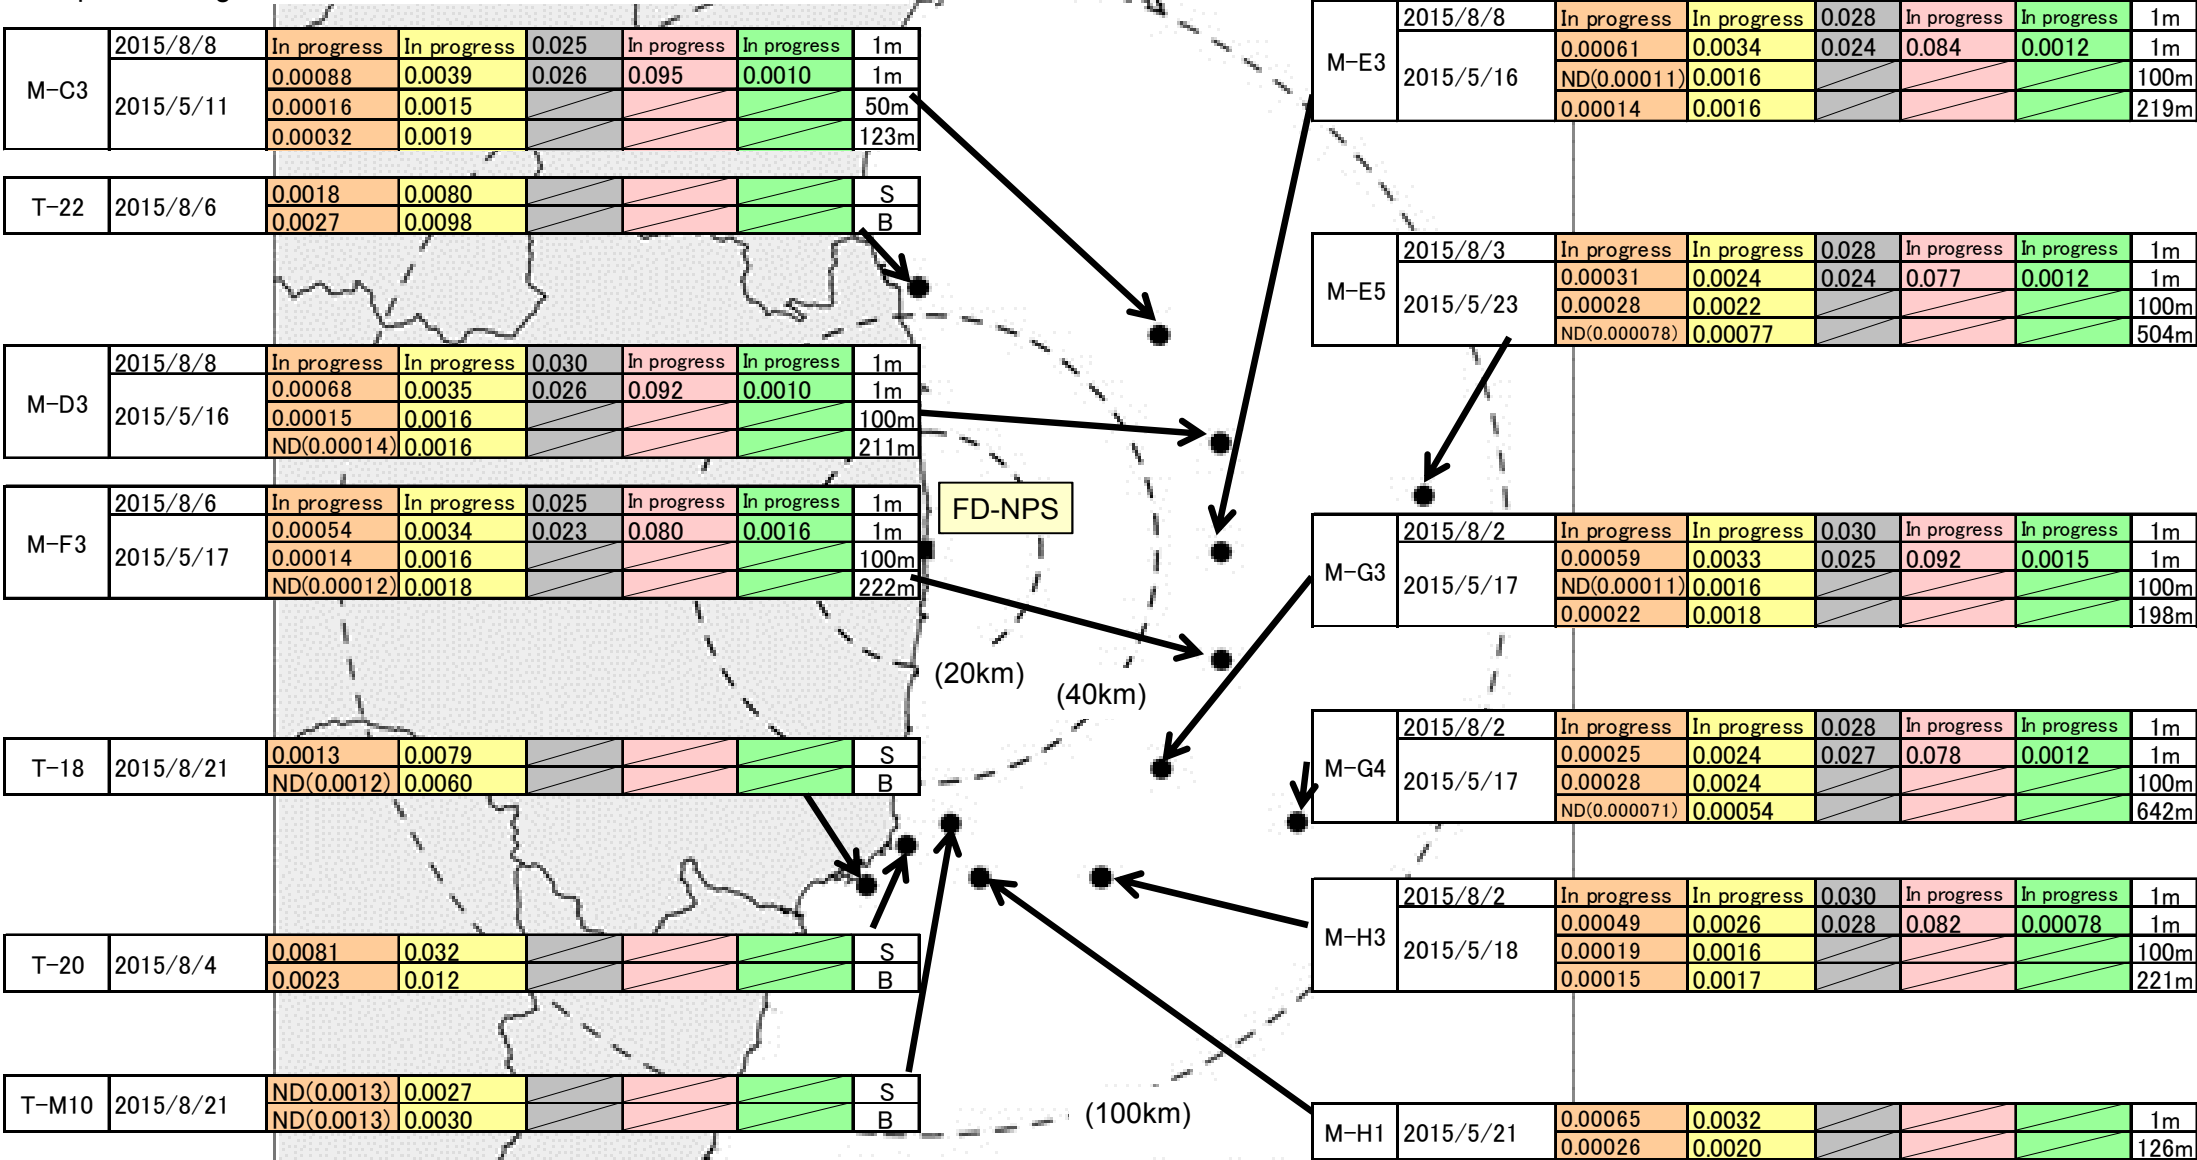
| M-C3 | 2015/8/8 | In progress | In progress | 0.025 | In progress | In progress | 1m |
|---|---|---|---|---|---|---|---|
| | 2015/5/11 | 0.00088 | 0.0039 | 0.026 | 0.095 | 0.0010 | 1m |
| | | 0.00016 | 0.0015 | | | | 50m |
| | | 0.00032 | 0.0019 | | | | 123m |

| T-22 | 2015/8/6 | 0.0018 | 0.0080 | | | | S |
|---|---|---|---|---|---|---|---|
| | | 0.0027 | 0.0098 | | | | B |

| M-D3 | 2015/8/8 | In progress | In progress | 0.030 | In progress | In progress | 1m |
|---|---|---|---|---|---|---|---|
| | 2015/5/16 | 0.00068 | 0.0035 | 0.026 | 0.092 | 0.0010 | 1m |
| | | 0.00015 | 0.0016 | | | | 100m |
| | | ND(0.00014) | 0.0016 | | | | 211m |

| M-F3 | 2015/8/6 | In progress | In progress | 0.025 | In progress | In progress | 1m |
|---|---|---|---|---|---|---|---|
| | 2015/5/17 | 0.00054 | 0.0034 | 0.023 | 0.080 | 0.0016 | 1m |
| | | 0.00014 | 0.0016 | | | | 100m |
| | | ND(0.00012) | 0.0018 | | | | 222m |

| T-18 | 2015/8/21 | 0.0013 | 0.0079 | | | | S |
|---|---|---|---|---|---|---|---|
| | | ND(0.0012) | 0.0060 | | | | B |

| T-20 | 2015/8/4 | 0.0081 | 0.032 | | | | S |
|---|---|---|---|---|---|---|---|
| | | 0.0023 | 0.012 | | | | B |

| T-M10 | 2015/8/21 | ND(0.0013) | 0.0027 | | | | S |
|---|---|---|---|---|---|---|---|
| | | ND(0.0013) | 0.0030 | | | | B |

FD-NPS

(20km)

(40km)

(100km)

| M-E3 | 2015/8/8 | In progress | In progress | 0.028 | In progress | In progress | 1m |
|---|---|---|---|---|---|---|---|
| | 2015/5/16 | 0.00061 | 0.0034 | 0.024 | 0.084 | 0.0012 | 1m |
| | | ND(0.00011) | 0.0016 | | | | 100m |
| | | 0.00014 | 0.0016 | | | | 219m |

| M-E5 | 2015/8/3 | In progress | In progress | 0.028 | In progress | In progress | 1m |
|---|---|---|---|---|---|---|---|
| | 2015/5/23 | 0.00031 | 0.0024 | 0.024 | 0.077 | 0.0012 | 1m |
| | | 0.00028 | 0.0022 | | | | 100m |
| | | ND(0.000078) | 0.00077 | | | | 504m |

| M-G3 | 2015/8/2 | In progress | In progress | 0.030 | In progress | In progress | 1m |
|---|---|---|---|---|---|---|---|
| | 2015/5/17 | 0.00059 | 0.0033 | 0.025 | 0.092 | 0.0015 | 1m |
| | | ND(0.00011) | 0.0016 | | | | 100m |
| | | 0.00022 | 0.0018 | | | | 198m |

| M-G4 | 2015/8/2 | In progress | In progress | 0.028 | In progress | In progress | 1m |
|---|---|---|---|---|---|---|---|
| | 2015/5/17 | 0.00025 | 0.0024 | 0.027 | 0.078 | 0.0012 | 1m |
| | | 0.00028 | 0.0024 | | | | 100m |
| | | ND(0.000071) | 0.00054 | | | | 642m |

| M-H3 | 2015/8/2 | In progress | In progress | 0.030 | In progress | In progress | 1m |
|---|---|---|---|---|---|---|---|
| | 2015/5/18 | 0.00049 | 0.0026 | 0.028 | 0.082 | 0.00078 | 1m |
| | | 0.00019 | 0.0016 | | | | 100m |
| | | 0.00015 | 0.0017 | | | | 221m |

| M-H1 | 2015/5/21 | 0.00065 | 0.0032 | | | | 1m |
|---|---|---|---|---|---|---|---|
| | | 0.00026 | 0.0020 | | | | 126m |